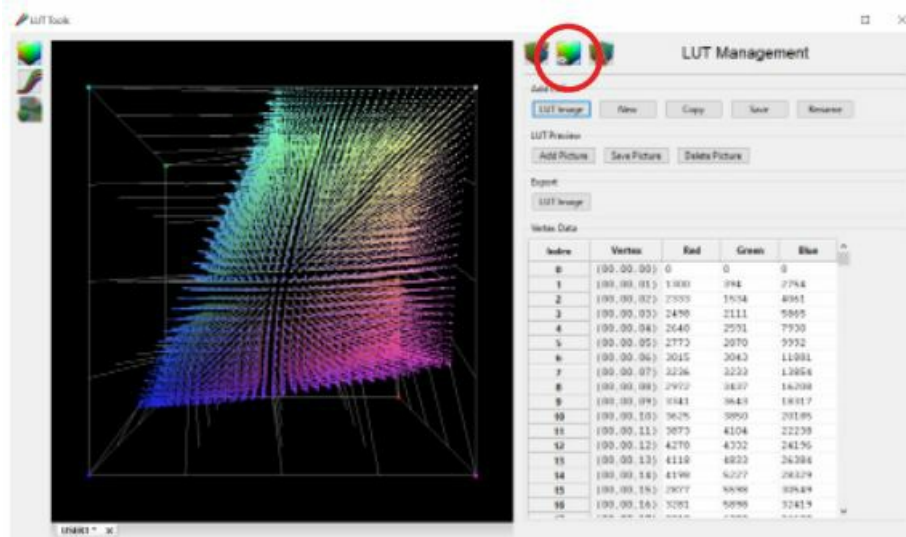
LUT Tools

LUT Management

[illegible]

LUT Image New Copy Save Rename

LUT Preview

Add Picture Save Picture Delete Picture

Export

LUT Image

Vertex Data

| Index | Vertex | Red | Green | Blue |
|---|---|---|---|---|
| 0 | (00,00,00) | 0 | 0 | 0 |
| 1 | (00,00,01) | 1300 | 394 | 2794 |
| 2 | (00,00,02) | 2333 | 1534 | 4861 |
| 3 | (00,00,03) | 2498 | 2111 | 5865 |
| 4 | (00,00,04) | 2640 | 2591 | 7930 |
| 5 | (00,00,05) | 2773 | 2870 | 9952 |
| 6 | (00,00,06) | 3015 | 3043 | 11081 |
| 7 | (00,00,07) | 3236 | 3233 | 13954 |
| 8 | (00,00,08) | 2972 | 3437 | 16208 |
| 9 | (00,00,09) | 3341 | 3643 | 18317 |
| 10 | (00,00,10) | 3625 | 3850 | 20185 |
| 11 | (00,00,11) | 3873 | 4104 | 22239 |
| 12 | (00,00,12) | 4270 | 4332 | 24196 |
| 13 | (00,00,13) | 4118 | 4833 | 26384 |
| 14 | (00,00,14) | 4198 | 6227 | 28329 |
| 15 | (00,00,15) | 2977 | 5898 | 30649 |
| 16 | (00,00,16) | 3281 | 5898 | 32419 |

USER1 * ×